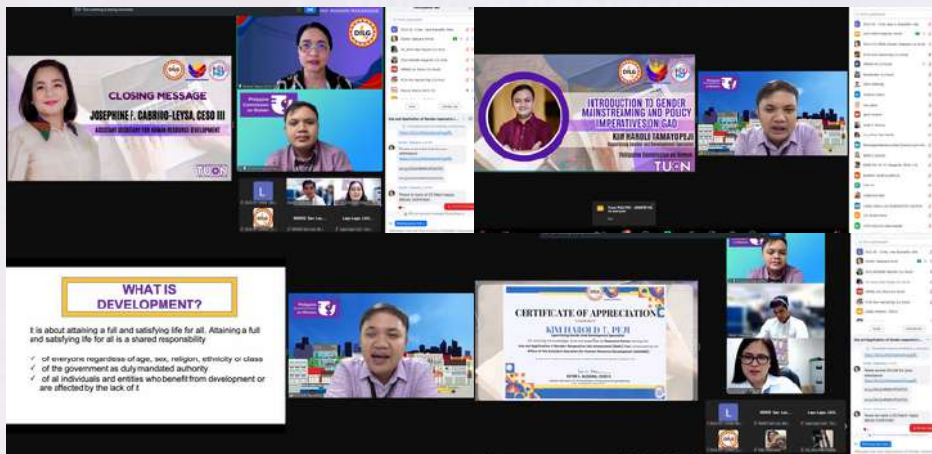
CLOSING MESSAGE
JOSEPHINE F. CABRIDO-LEYSA, CESO III
ASSISTANT SECRETARY FOR HUMAN RESOURCE DEVELOPMENT

TUON

INTRODUCTION TO GENDER MAINSTREAMING AND POLICY IMPERATIVES ON GAD
KIM HAROLD TAMAYO PEJI
Philippine Commission on Women
TUON

WHAT IS DEVELOPMENT?

It is about attaining a full and satisfying life for all. Attaining a full and satisfying life for all is a shared responsibility

of everyone regardless of age, sex, religion, ethnicity or class
of the government as duly mandated authority
of all individuals and entities who benefit from development or are affected by the lack of it

CERTIFICATE OF APPRECIATION
KIM HAROLD T. PEJI